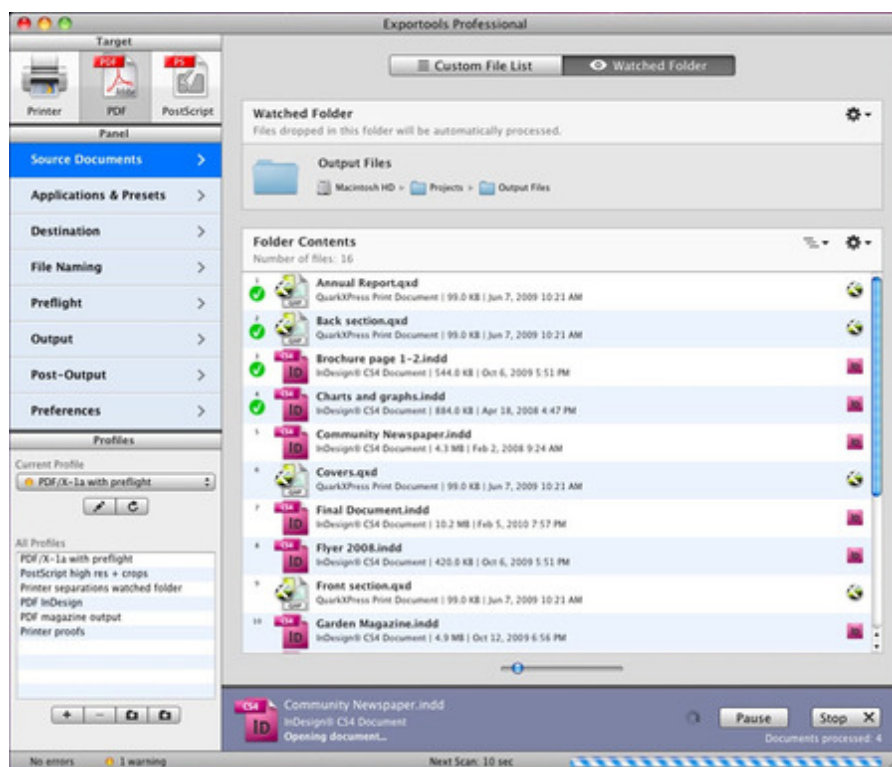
Exportools Professional

Target

Printer PDF PostScript

Panel

Source Documents >
Applications & Presets >
Destination >
File Naming >
Preflight >
Output >
Post-Output >
Preferences >

Profiles

Current Profile
PDF/X-1a with preflight

All Profiles
PDF/X-1a with preflight
PostScript high res + crops
Printer separations watched folder
PDF InDesign
PDF magazine output
Printer proofs

Custom File List | Watched Folder

Watched Folder
Files dropped in this folder will be automatically processed.

Output Files
Macintosh HD > Projects > Output Files

Folder Contents
Number of files: 16

1 Annual Report.qxd
QuarkXPress Print Document | 99.0 KB | Jun 7, 2009 10:21 AM
2 Back section.qxd
QuarkXPress Print Document | 99.0 KB | Jun 7, 2009 10:21 AM
3 Brochure page 1-2.indd
InDesign® CS4 Document | 544.0 KB | Oct 6, 2009 5:51 PM
4 Charts and graphs.indd
InDesign® CS4 Document | 884.0 KB | Apr 18, 2008 4:47 PM
5 Community Newspaper.indd
InDesign® CS4 Document | 4.3 MB | Feb 2, 2008 9:24 AM
6 Covers.qxd
QuarkXPress Print Document | 99.0 KB | Jun 7, 2009 10:21 AM
7 Final Document.indd
InDesign® CS4 Document | 10.2 MB | Feb 5, 2010 7:57 PM
8 Flyer 2008.indd
InDesign® CS4 Document | 420.0 KB | Oct 6, 2009 5:51 PM
9 Front section.qxd
QuarkXPress Print Document | 99.0 KB | Jun 7, 2009 10:21 AM
10 Garden Magazine.indd
InDesign® CS4 Document | 4.9 MB | Oct 12, 2009 6:56 PM

Community Newspaper.indd
InDesign® CS4 Document
Opening document...

Pause Stop
Documents processed: 4

No errors 1 warning Next Scan: 10 sec